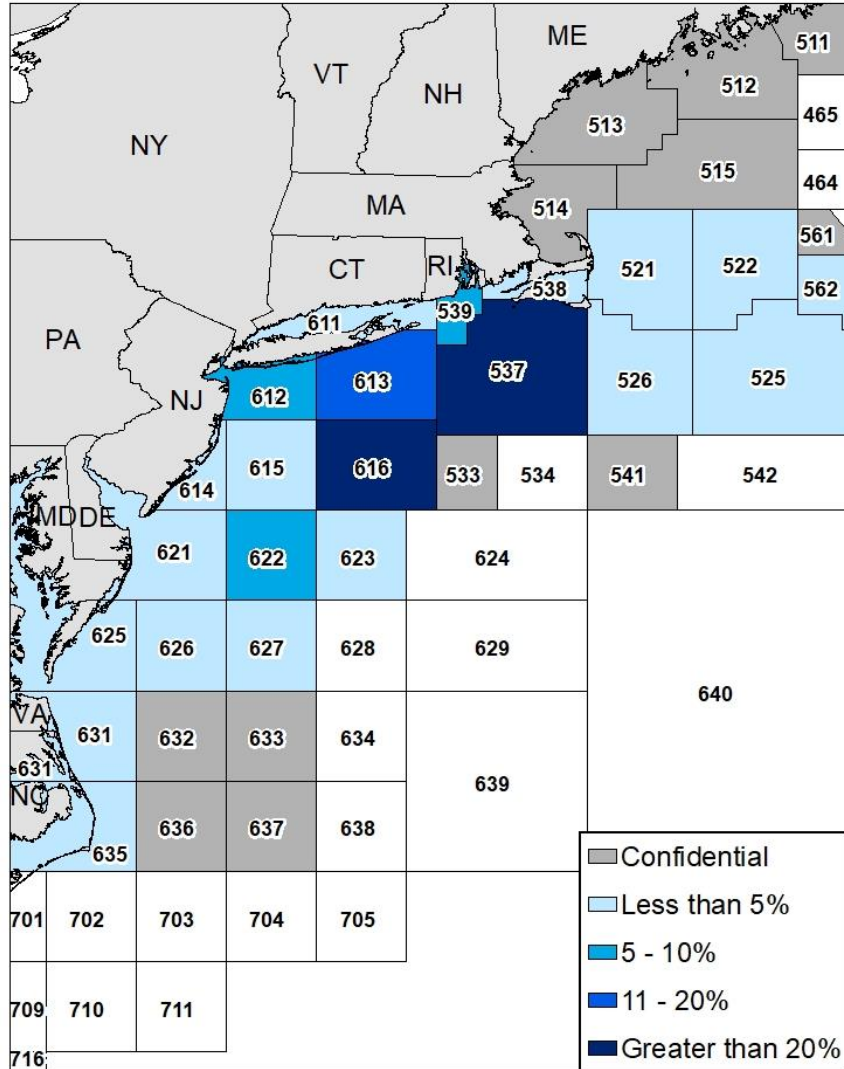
ME
511
VT
NH
512
465
513
NY
515
464
MA
514
561
521
522
CT
RI
562
538
611
539
PA
537
613
526
525
612
NJ
615
616
533
534
541
542
614
MDDE
621
622
623
624
625
626
627
628
629
640
VA
631
632
633
634
631
639
NC
636
637
638
635
701
702
703
704
705
709
710
711
716

Confidential
Less than 5%
5 - 10%
11 - 20%
Greater than 20%